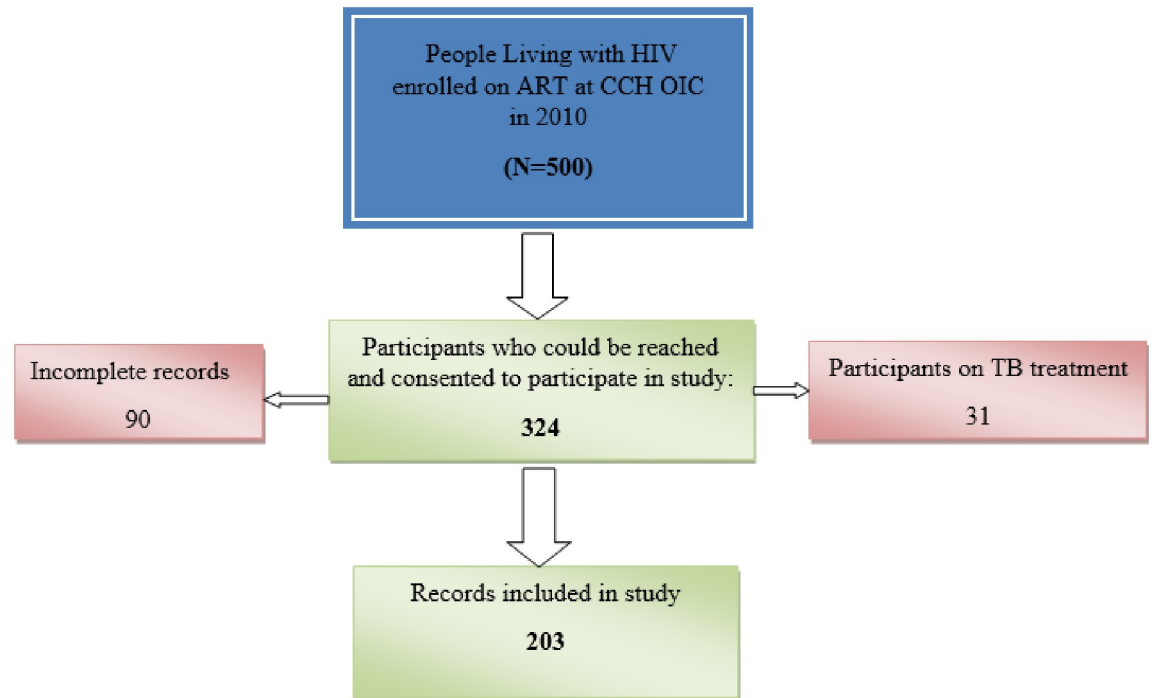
People Living with HIV enrolled on ART at CCH OIC in 2010

(N=500)

Incomplete records

90

Participants who could be reached and consented to participate in study:

324

Participants on TB treatment

31

Records included in study

203